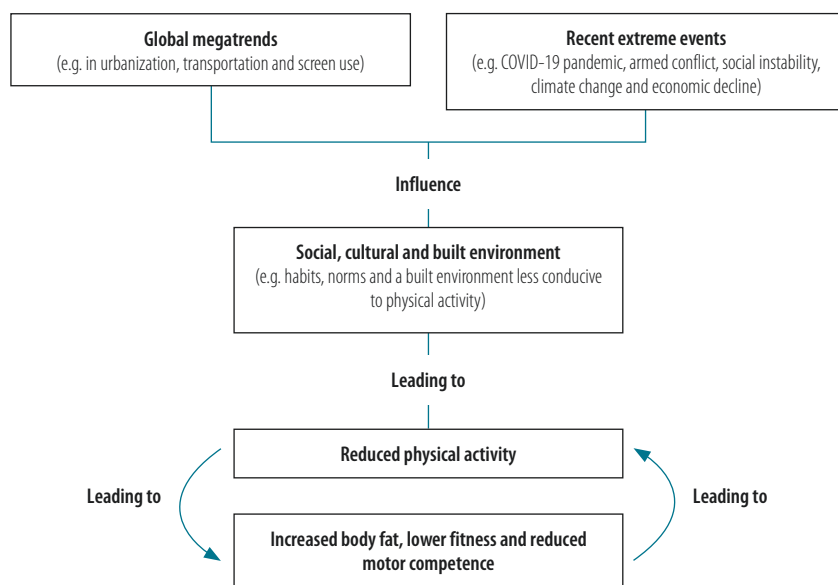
**Global megatrends**
(e.g. in urbanization, transportation and screen use)

**Recent extreme events**
(e.g. COVID-19 pandemic, armed conflict, social instability, climate change and economic decline)

**Influence**

**Social, cultural and built environment**
(e.g. habits, norms and a built environment less conducive to physical activity)

**Leading to**

**Reduced physical activity**

**Leading to**

**Leading to**

**Increased body fat, lower fitness and reduced motor competence**